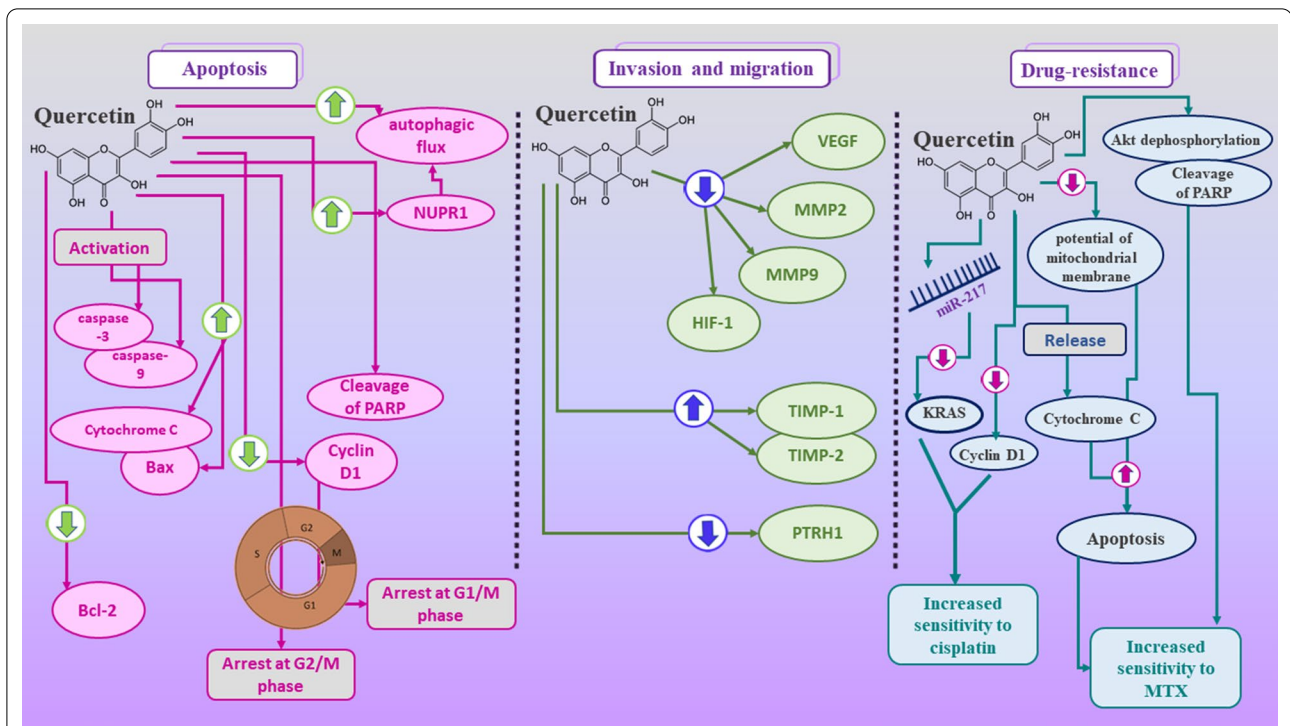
Apoptosis

Quercetin
OH
OH
HO
OH
OH
O

autophagic flux

NUPR1

Activation

caspase -3

caspase-9

Cytochrome C

Bax

Bcl-2

Cleavage of PARP

Cyclin D1

G2
S
M
G1

Arrest at G1/M phase

Arrest at G2/M phase

Invasion and migration

Quercetin
OH
OH
HO
OH
OH
O

VEGF

MMP2

MMP9

HIF-1

TIMP-1

TIMP-2

PTRH1

Drug-resistance

Quercetin
OH
OH
HO
OH
OH
O

Akt dephosphorylation

Cleavage of PARP

potential of mitochondrial membrane

miR-217

Release

KRAS

Cyclin D1

Cytochrome C

Apoptosis

Increased sensitivity to cisplatin

Increased sensitivity to MTX